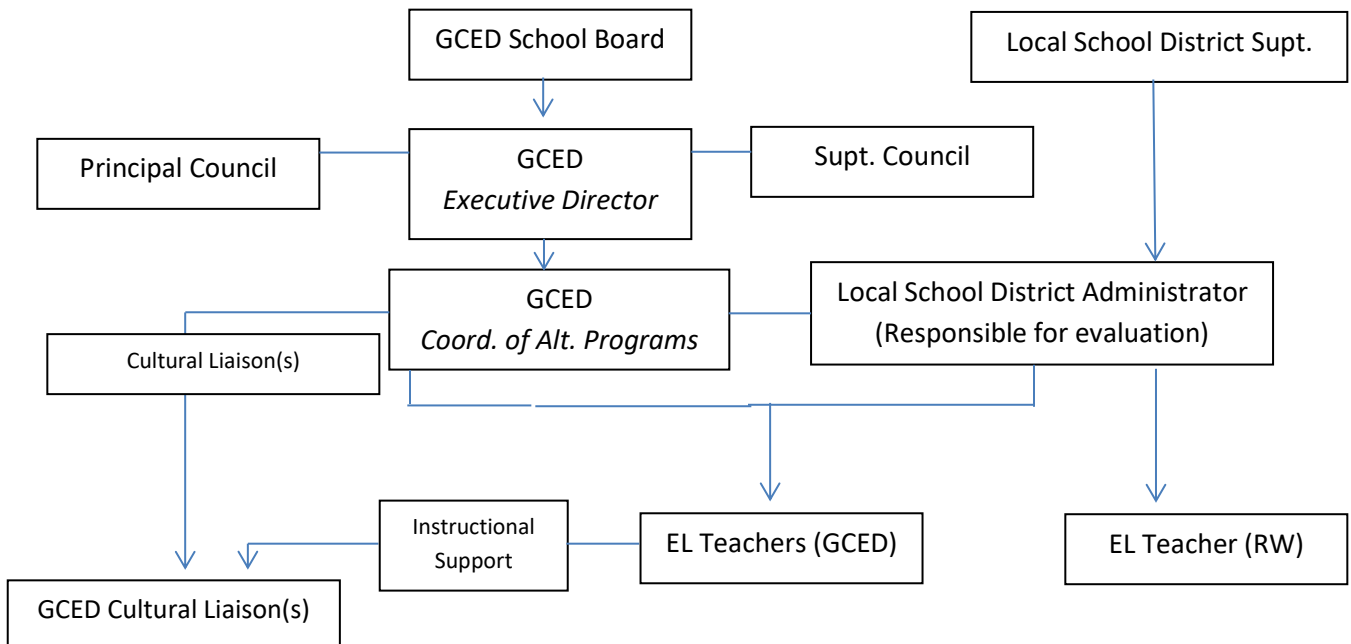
GCED School Board

Local School District Supt.

Principal Council

GCED
*Executive Director*

Supt. Council

GCED
*Coord. of Alt. Programs*

Local School District Administrator
(Responsible for evaluation)

Cultural Liaison(s)

Instructional Support

EL Teachers (GCED)

EL Teacher (RW)

GCED Cultural Liaison(s)